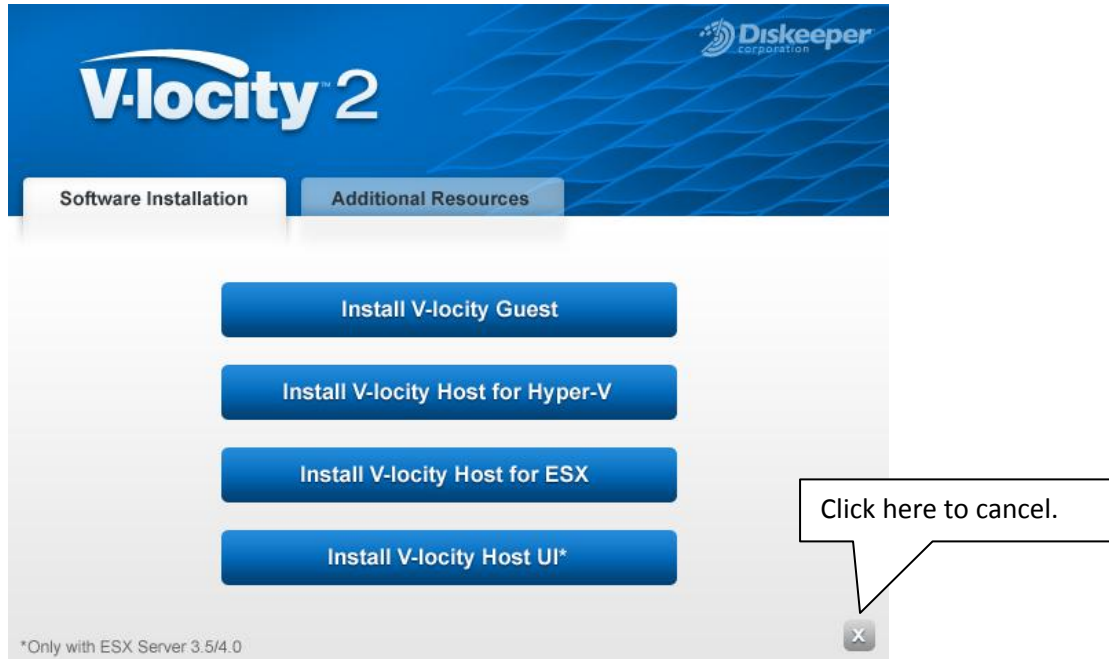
Diskeeper corporation

V·locity™ 2

Software Installation

Additional Resources

Install V-locity Guest

Install V-locity Host for Hyper-V

Install V-locity Host for ESX

Install V-locity Host UI*

Click here to cancel.

X

*Only with ESX Server 3.5/4.0